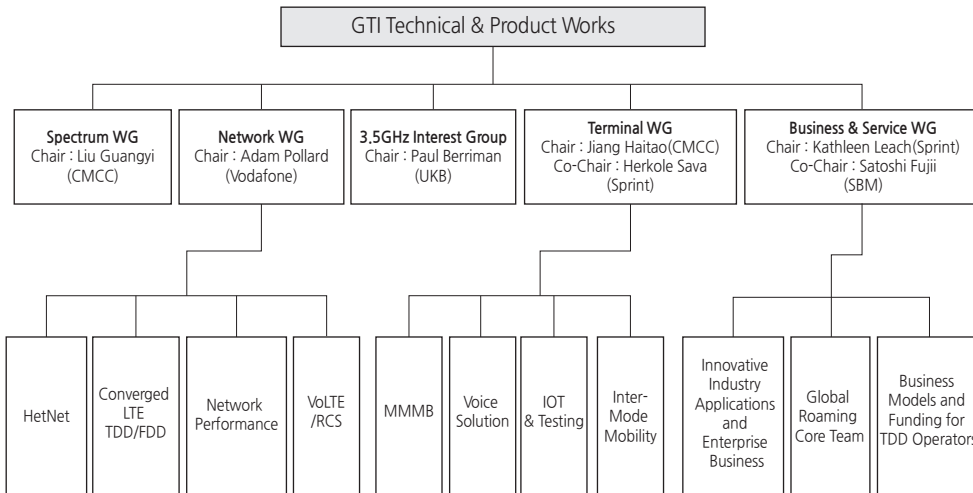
GTI Technical & Product Works

Spectrum WG
Chair : Liu Guangyi
(CMCC)

Network WG
Chair : Adam Pollard
(Vodafone)

3.5GHz Interest Group
Chair : Paul Berriman
(UKB)

Terminal WG
Chair : Jiang Haitao(CMCC)
Co-Chair : Herkole Sava
(Sprint)

Business & Service WG
Chair : Kathleen Leach(Sprint)
Co-Chair : Satoshi Fujii
(SBM)

HetNet

Converged LTE TDD/FDD

Network Performance

VoLTE /RCS

MMMB

Voice Solution

IOT & Testing

Inter-Mode Mobility

Innovative Industry Applications and Enterprise Business

Global Roaming Core Team

Business Models and Funding for TDD Operators